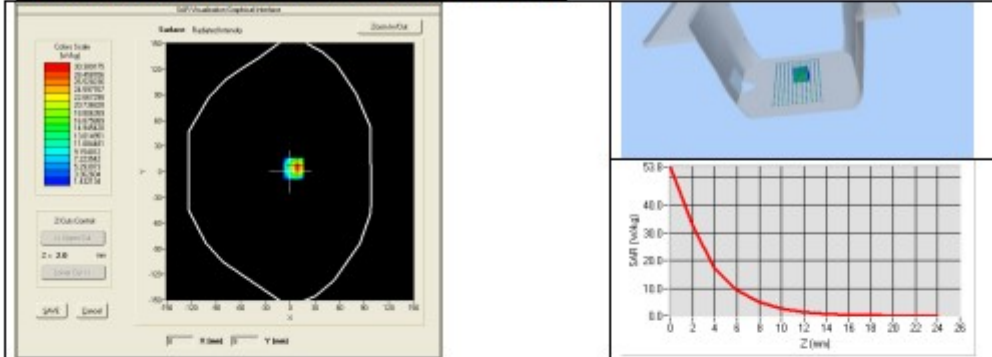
SAR Visualisation Graphical Interface

Surface Radiated Intensity

Zoom In/Out

Colour Scale [W/kg]

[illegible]

Z-Cut Control

Z = 3.0 mm

SAVE Cancel

X (mm) Y (mm)

150
120
90
60
30
0
-30
-60
-90
-120
-150

-150 -120 -90 -60 -30 0 30 60 90 120 150

Y

X

53.0

40.0

30.0

20.0

10.0

0.0

SAR (W/kg)

0 2 4 6 8 10 12 14 16 18 20 22 24 26

Z (mm)